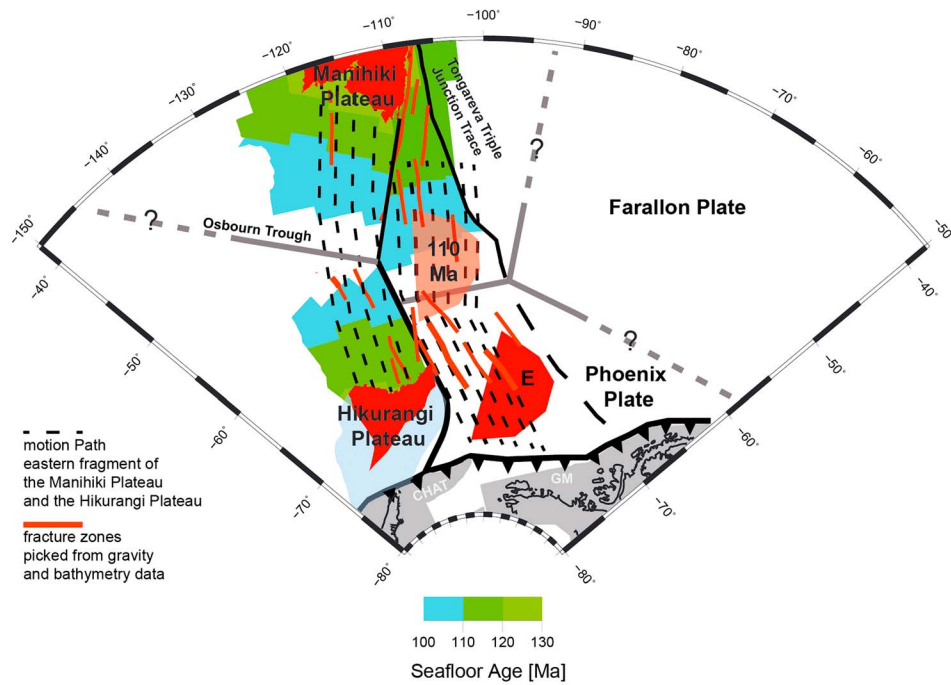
-110° -100° -90° -80° -120° -70° -130° -60° -140° -150° -50° -40° -40° -50° -50° -60° -60° -70° -70° -80° -80°

Manihiki Plateau

Tongareva Triple Junction Trace

?

Farallon Plate

?

Osbourn Trough

110 Ma

?

Phoenix Plate

E

Hikurangi Plateau

CHAT

GM

motion Path eastern fragment of the Manihiki Plateau and the Hikurangi Plateau

fracture zones picked from gravity and bathymetry data

100 110 120 130

Seafloor Age [Ma]